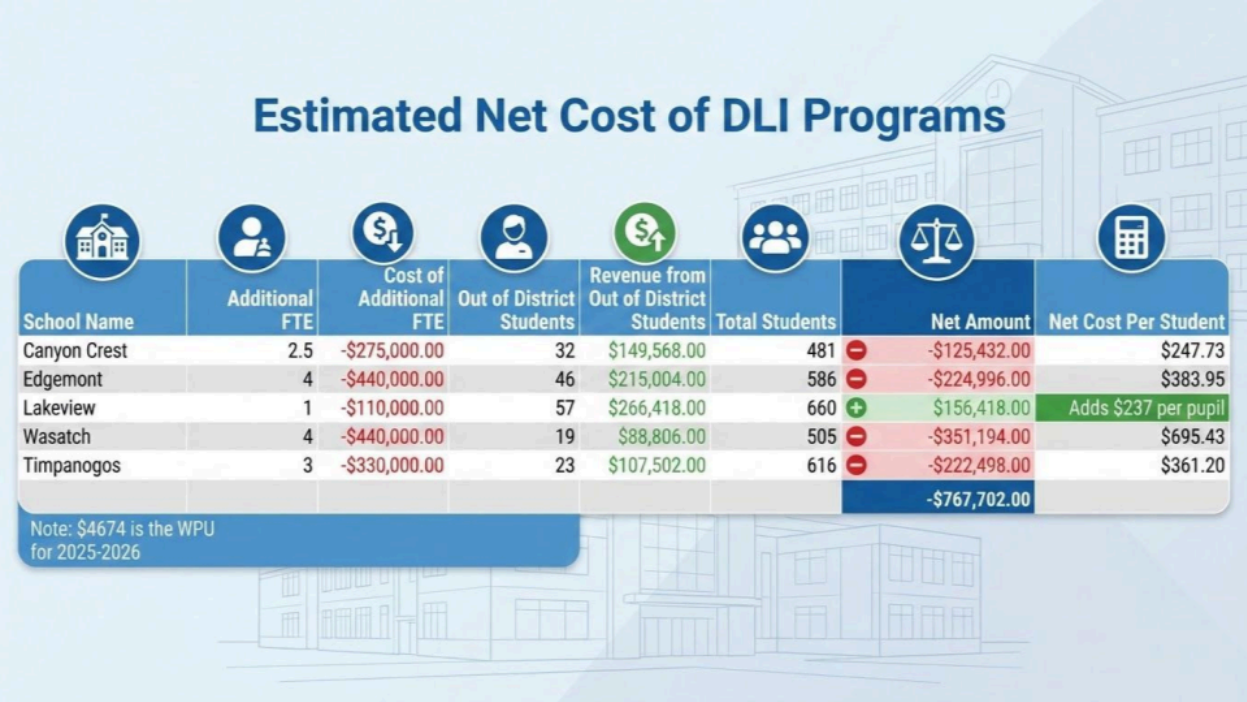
Estimated Net Cost of DLI Programs

| School Name | Additional FTE | Cost of Additional FTE | Out of District Students | Revenue from Out of District Students | Total Students | Net Amount | Net Cost Per Student |
|---|---|---|---|---|---|---|---|
| Canyon Crest | 2.5 | -$275,000.00 | 32 | $149,568.00 | 481 | -$125,432.00 | $247.73 |
| Edgemont | 4 | -$440,000.00 | 46 | $215,004.00 | 586 | -$224,996.00 | $383.95 |
| Lakeview | 1 | -$110,000.00 | 57 | $266,418.00 | 660 | $156,418.00 | Adds $237 per pupil |
| Wasatch | 4 | -$440,000.00 | 19 | $88,806.00 | 505 | -$351,194.00 | $695.43 |
| Timpanogos | 3 | -$330,000.00 | 23 | $107,502.00 | 616 | -$222,498.00 | $361.20 |
| | | | | | | -$767,702.00 | |

Note: $4674 is the WPU for 2025-2026